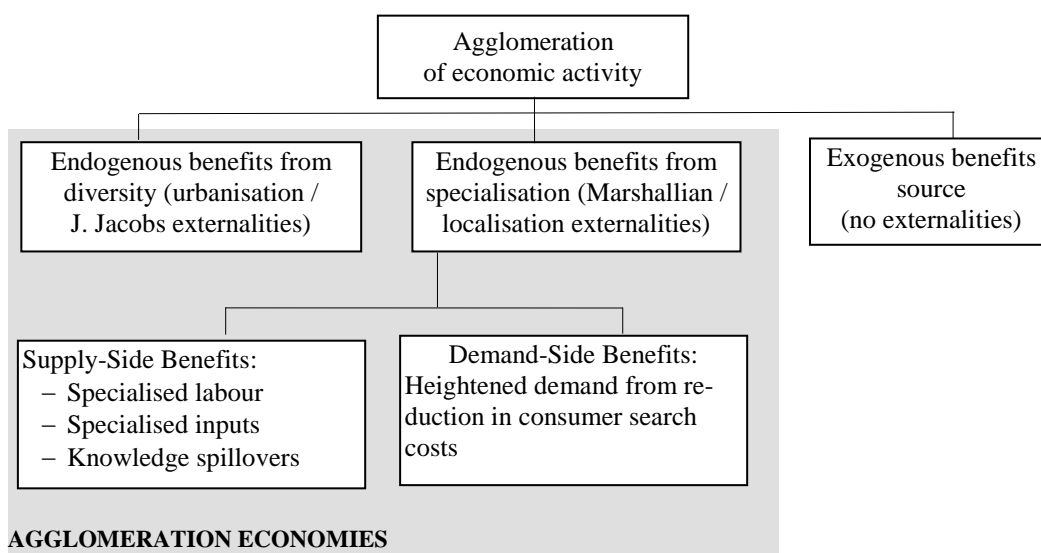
Agglomeration of economic activity

Endogenous benefits from diversity (urbanisation / J. Jacobs externalities)

Endogenous benefits from specialisation (Marshallian / localisation externalities)

Exogenous benefits source (no externalities)

Supply-Side Benefits:
– Specialised labour
– Specialised inputs
– Knowledge spillovers

Demand-Side Benefits: Heightened demand from reduction in consumer search costs

AGGLOMERATION ECONOMIES